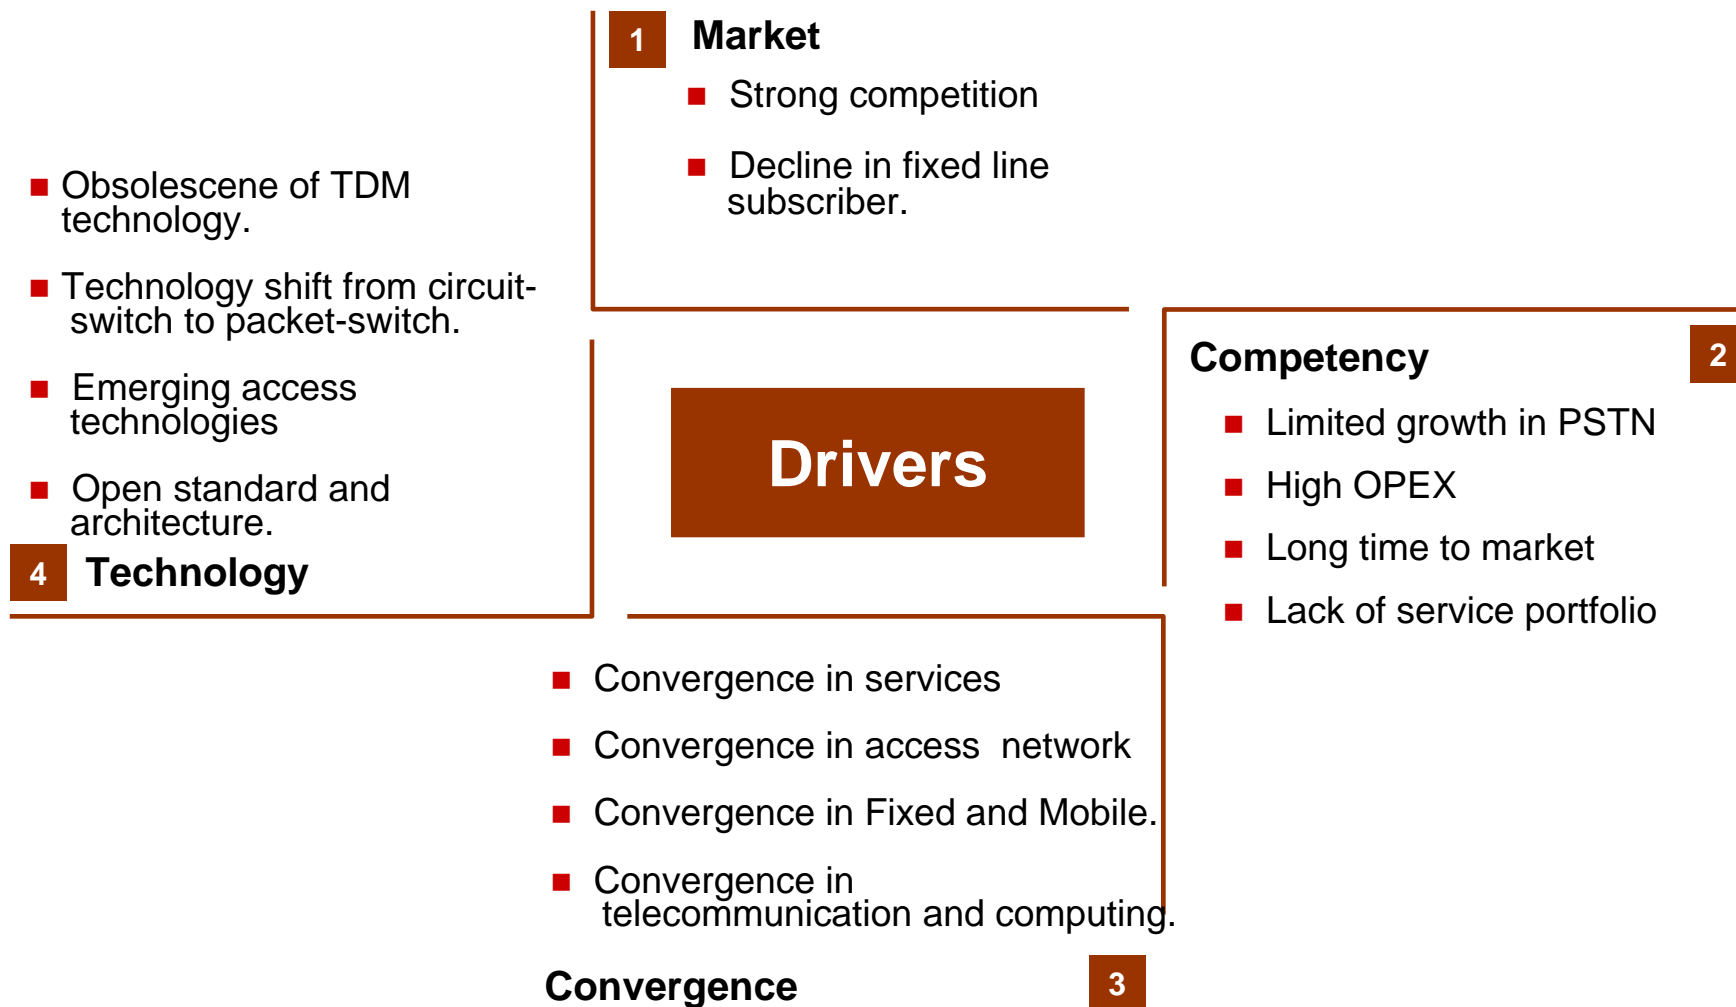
1 Market

Strong competition

Decline in fixed line subscriber.

Obsolescene of TDM technology.

Technology shift from circuit-switch to packet-switch.

Emerging access technologies

Open standard and architecture.

4 Technology

Drivers

Competency 2

Limited growth in PSTN

High OPEX

Long time to market

Lack of service portfolio

Convergence in services

Convergence in access network

Convergence in Fixed and Mobile.

Convergence in telecommunication and computing.

Convergence 3